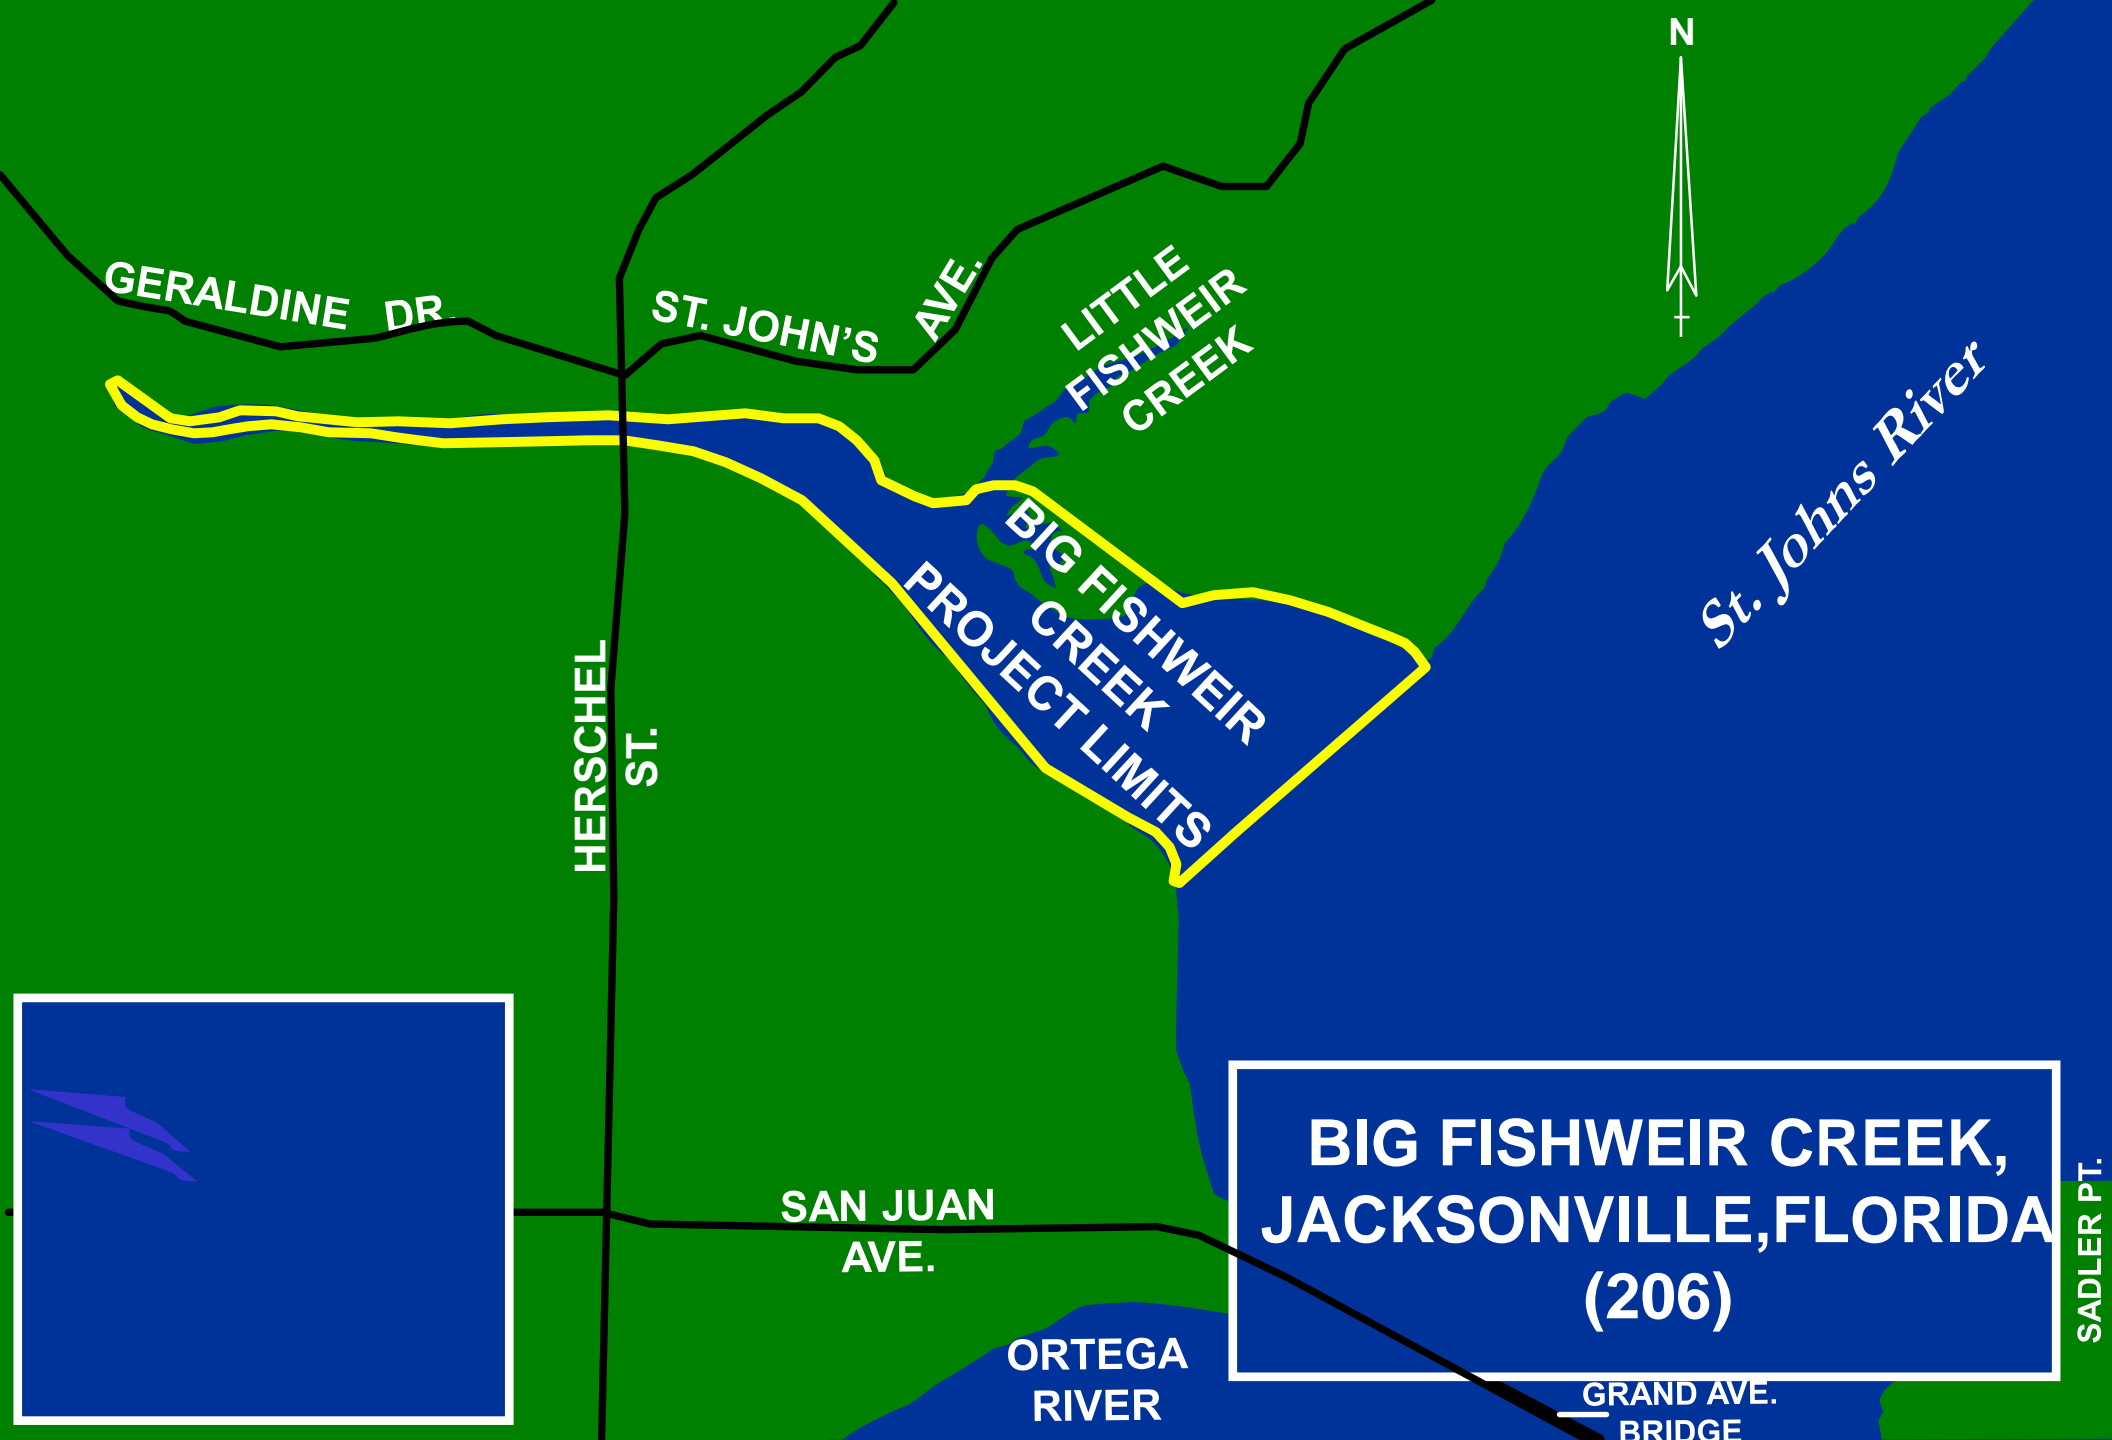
N

GERALDINE DR.

ST. JOHN'S AVE.

LITTLE FISHWEIR CREEK

St. Johns River

BIG FISHWEIR CREEK PROJECT LIMITS

HERSCHEL ST.

SAN JUAN AVE.

BIG FISHWEIR CREEK, JACKSONVILLE,FLORIDA (206)

SADLER PT.

ORTEGA RIVER

GRAND AVE. BRIDGE